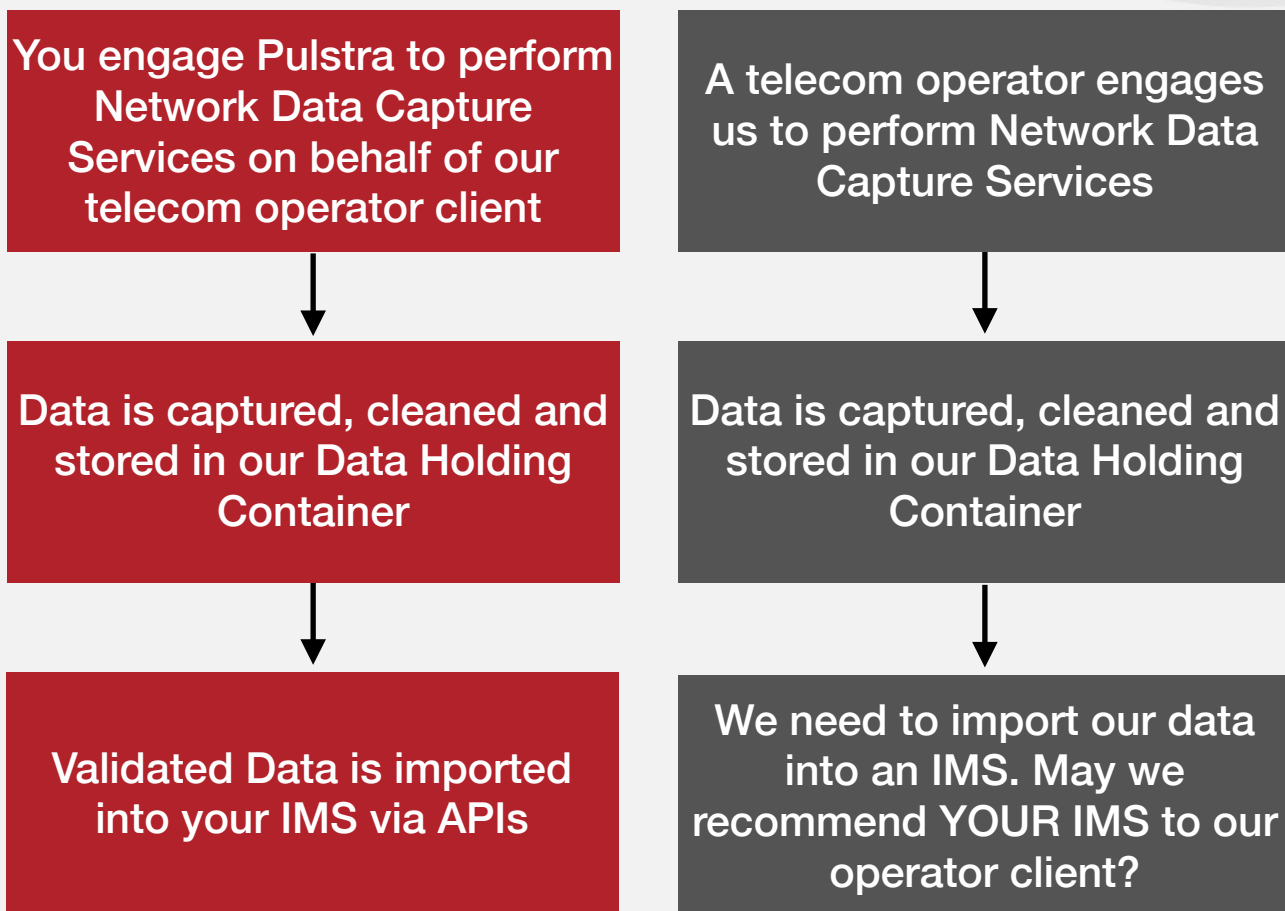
You engage Pulstra to perform Network Data Capture Services on behalf of our telecom operator client

Data is captured, cleaned and stored in our Data Holding Container

Validated Data is imported into your IMS via APIs

A telecom operator engages us to perform Network Data Capture Services

Data is captured, cleaned and stored in our Data Holding Container

We need to import our data into an IMS. May we recommend YOUR IMS to our operator client?